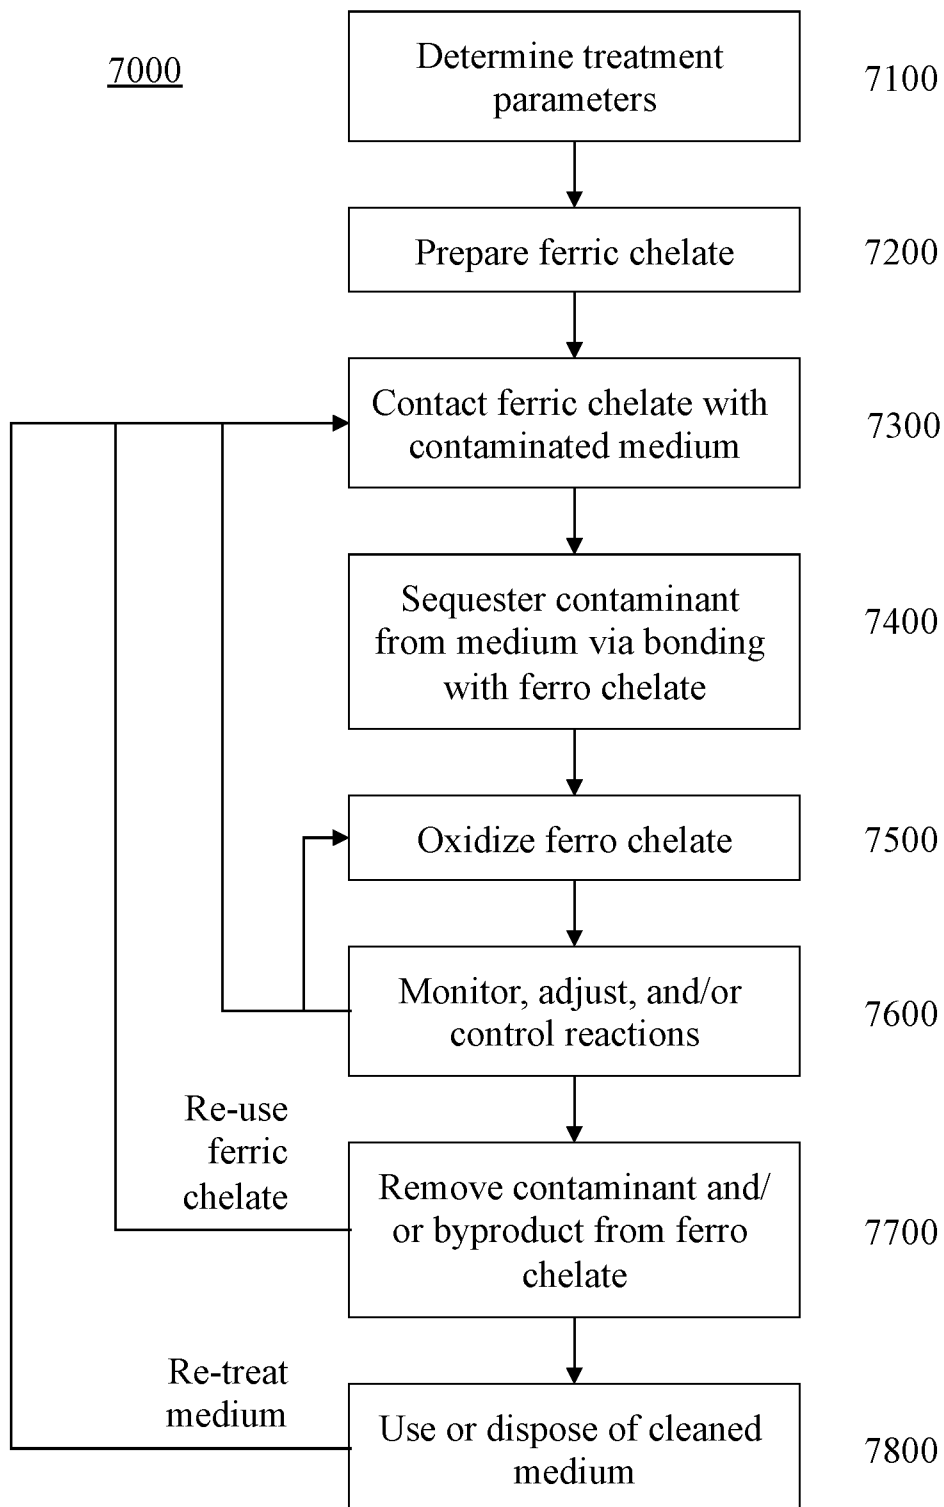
7000

Determine treatment parameters

7100

Prepare ferric chelate

7200

Contact ferric chelate with contaminated medium

7300

Sequester contaminant from medium via bonding with ferro chelate

7400

Oxidize ferro chelate

7500

Monitor, adjust, and/or control reactions

7600

Re-use ferric chelate

Remove contaminant and/ or byproduct from ferro chelate

7700

Re-treat medium

Use or dispose of cleaned medium

7800